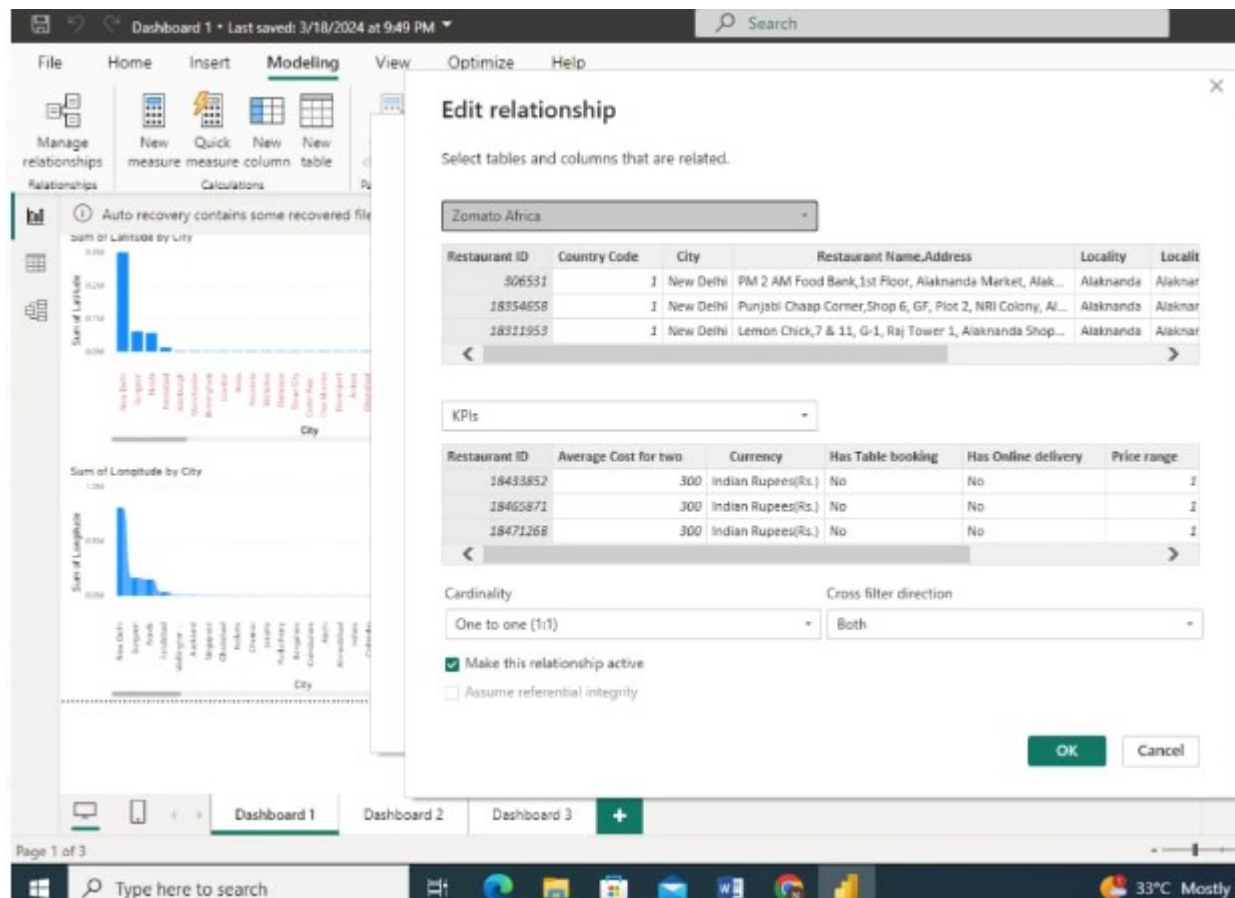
Dashboard 1 • Last saved: 3/18/2024 at 9:49 PM

Search

File Home Insert Modeling View Optimize Help

Manage relationships
Relationships

New measure Quick measure New column New table
Calculations

Auto recovery contains some recovered file

Sum of Latitude by City

City

Sum of Longitude by City

City

Edit relationship

Select tables and columns that are related.

Zomato Africa

| Restaurant ID | Country Code | City | Restaurant Name,Address | Locality | Localit |
|---|---|---|---|---|---|
| 306531 | 1 | New Delhi | PM 2 AM Food Bank,1st Floor, Alaknanda Market, Alak... | Alaknanda | Alaknar |
| 18354658 | 1 | New Delhi | Punjabi Chaap Corner,Shop 6, GF, Plot 2, NRI Colony, Al... | Alaknanda | Alaknar |
| 18311953 | 1 | New Delhi | Lemon Chick,7 & 11, G-1, Raj Tower 1, Alaknanda Shop... | Alaknanda | Alaknar |

KPIs

| Restaurant ID | Average Cost for two | Currency | Has Table booking | Has Online delivery | Price range |
|---|---|---|---|---|---|
| 18433852 | 300 | Indian Rupees(Rs.) | No | No | 1 |
| 18465871 | 300 | Indian Rupees(Rs.) | No | No | 1 |
| 18471268 | 300 | Indian Rupees(Rs.) | No | No | 1 |

Cardinality
One to one (1:1)

Cross filter direction
Both

Make this relationship active

Assume referential integrity

OK Cancel

Dashboard 1 Dashboard 2 Dashboard 3 +

Page 1 of 3

Type here to search

33°C Mostly